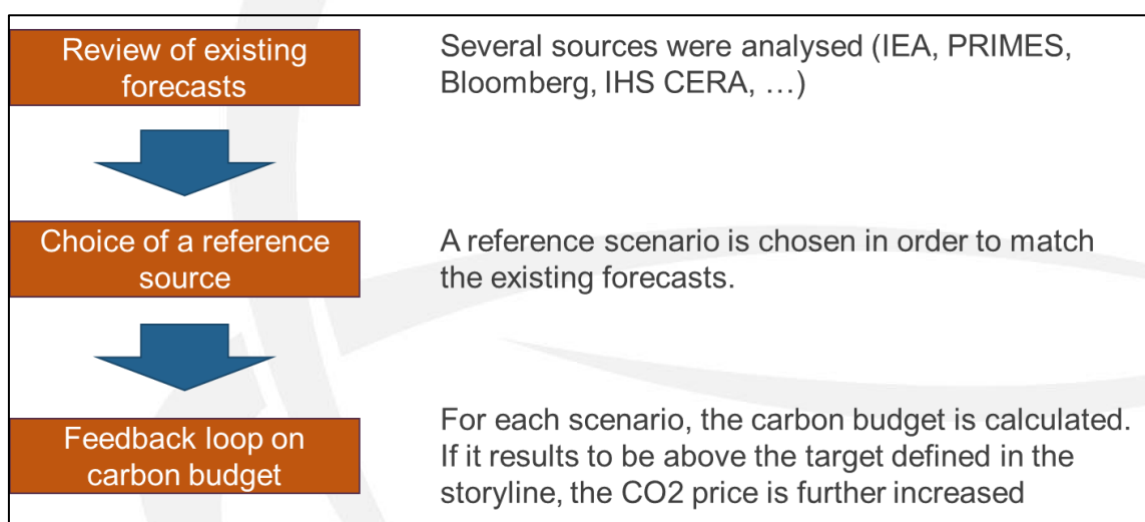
Review of existing forecasts

Several sources were analysed (IEA, PRIMES, Bloomberg, IHS CERA, …)

Choice of a reference source

A reference scenario is chosen in order to match the existing forecasts.

Feedback loop on carbon budget

For each scenario, the carbon budget is calculated. If it results to be above the target defined in the storyline, the CO2 price is further increased